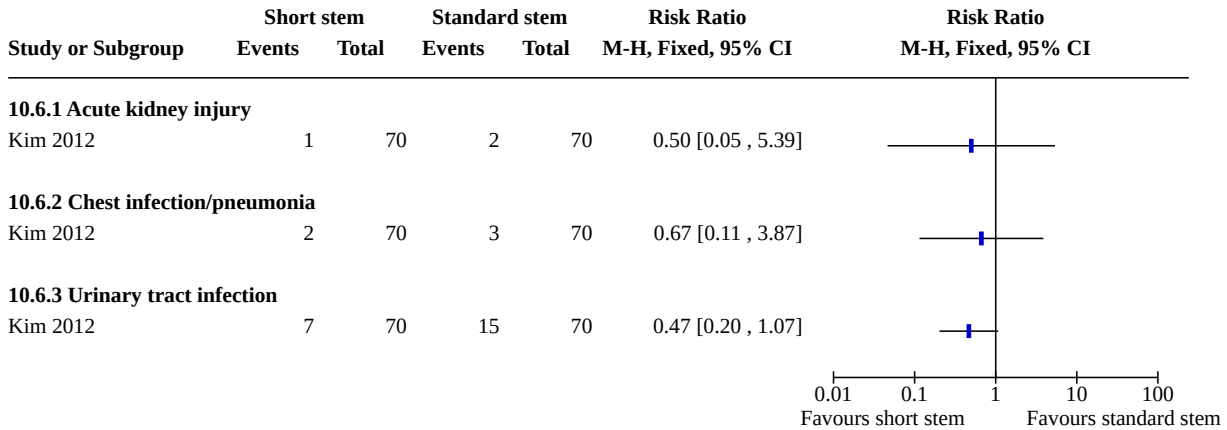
| Study or Subgroup | Short stem Events | Short stem Total | Standard stem Events | Standard stem Total | Risk Ratio M-H, Fixed, 95% CI |
|---|---|---|---|---|---|
| **10.6.1 Acute kidney injury** | | | | | |
| Kim 2012 | 1 | 70 | 2 | 70 | 0.50 [0.05 , 5.39] |
| **10.6.2 Chest infection/pneumonia** | | | | | |
| Kim 2012 | 2 | 70 | 3 | 70 | 0.67 [0.11 , 3.87] |
| **10.6.3 Urinary tract infection** | | | | | |
| Kim 2012 | 7 | 70 | 15 | 70 | 0.47 [0.20 , 1.07] |

Risk Ratio
M-H, Fixed, 95% CI

0.01 0.1 1 10 100

Favours short stem Favours standard stem